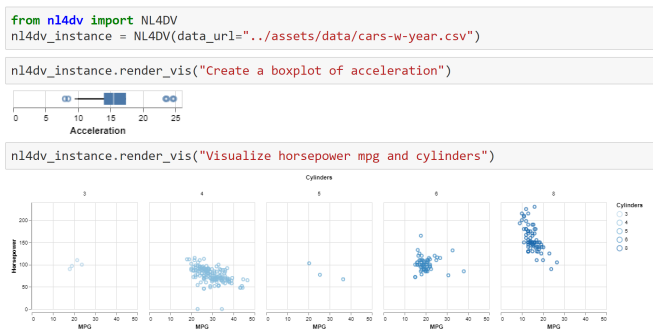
from nl4dv import NL4DV
nl4dv_instance = NL4DV(data_url="../assets/data/cars-w-year.csv")

nl4dv_instance.render_vis("Create a boxplot of acceleration")

0 5 10 15 20 25
Acceleration

nl4dv_instance.render_vis("Visualize horsepower mpg and cylinders")

Cylinders

3 4 5 6 8

Horsepower

200
150
100
50
0

0 10 20 30 40 50
MPG

0 10 20 30 40 50
MPG

0 10 20 30 40 50
MPG

0 10 20 30 40 50
MPG

0 10 20 30 40 50
MPG

Cylinders
3
4
5
6
8